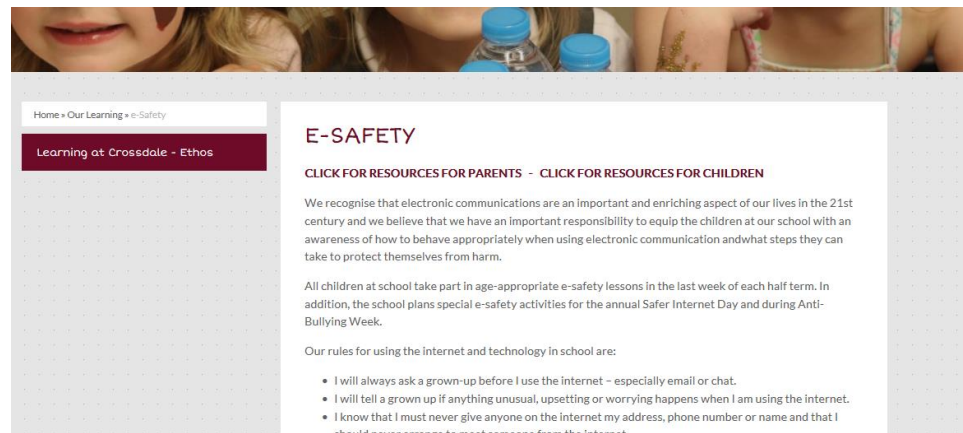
Home » Our Learning » e-Safety

Learning at Crossdale - Ethos

E-SAFETY

CLICK FOR RESOURCES FOR PARENTS - CLICK FOR RESOURCES FOR CHILDREN

We recognise that electronic communications are an important and enriching aspect of our lives in the 21st century and we believe that we have an important responsibility to equip the children at our school with an awareness of how to behave appropriately when using electronic communication andwhat steps they can take to protect themselves from harm.

All children at school take part in age-appropriate e-safety lessons in the last week of each half term. In addition, the school plans special e-safety activities for the annual Safer Internet Day and during Anti-Bullying Week.

Our rules for using the internet and technology in school are:

- I will always ask a grown-up before I use the internet – especially email or chat.
- I will tell a grown up if anything unusual, upsetting or worrying happens when I am using the internet.
- I know that I must never give anyone on the internet my address, phone number or name and that I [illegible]